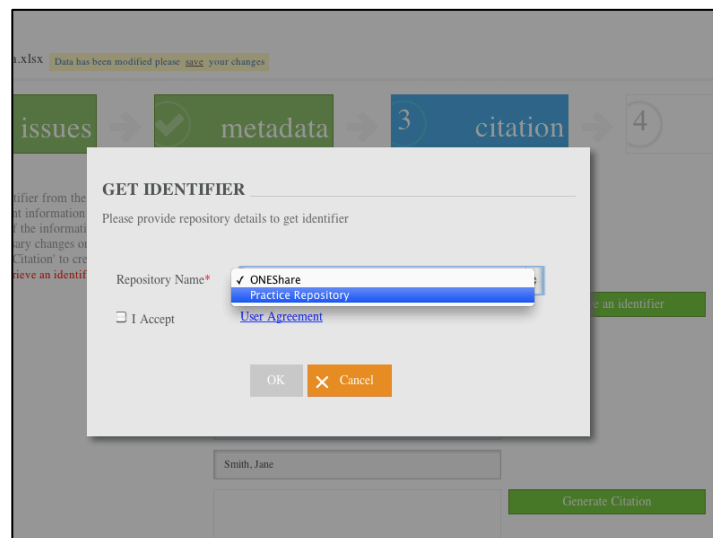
a.xlsx Data has been modified please save your changes

issues

metadata

3 citation

4

tifier from the
nt information
f the informati
ary changes o
Citation' to cre
rieve an identif

GET IDENTIFIER

Please provide repository details to get identifier

Repository Name*

✓ ONEShare

Practice Repository

❑ I Accept

User Agreement

e an identifier

OK

✕ Cancel

Smith, Jane

Generate Citation